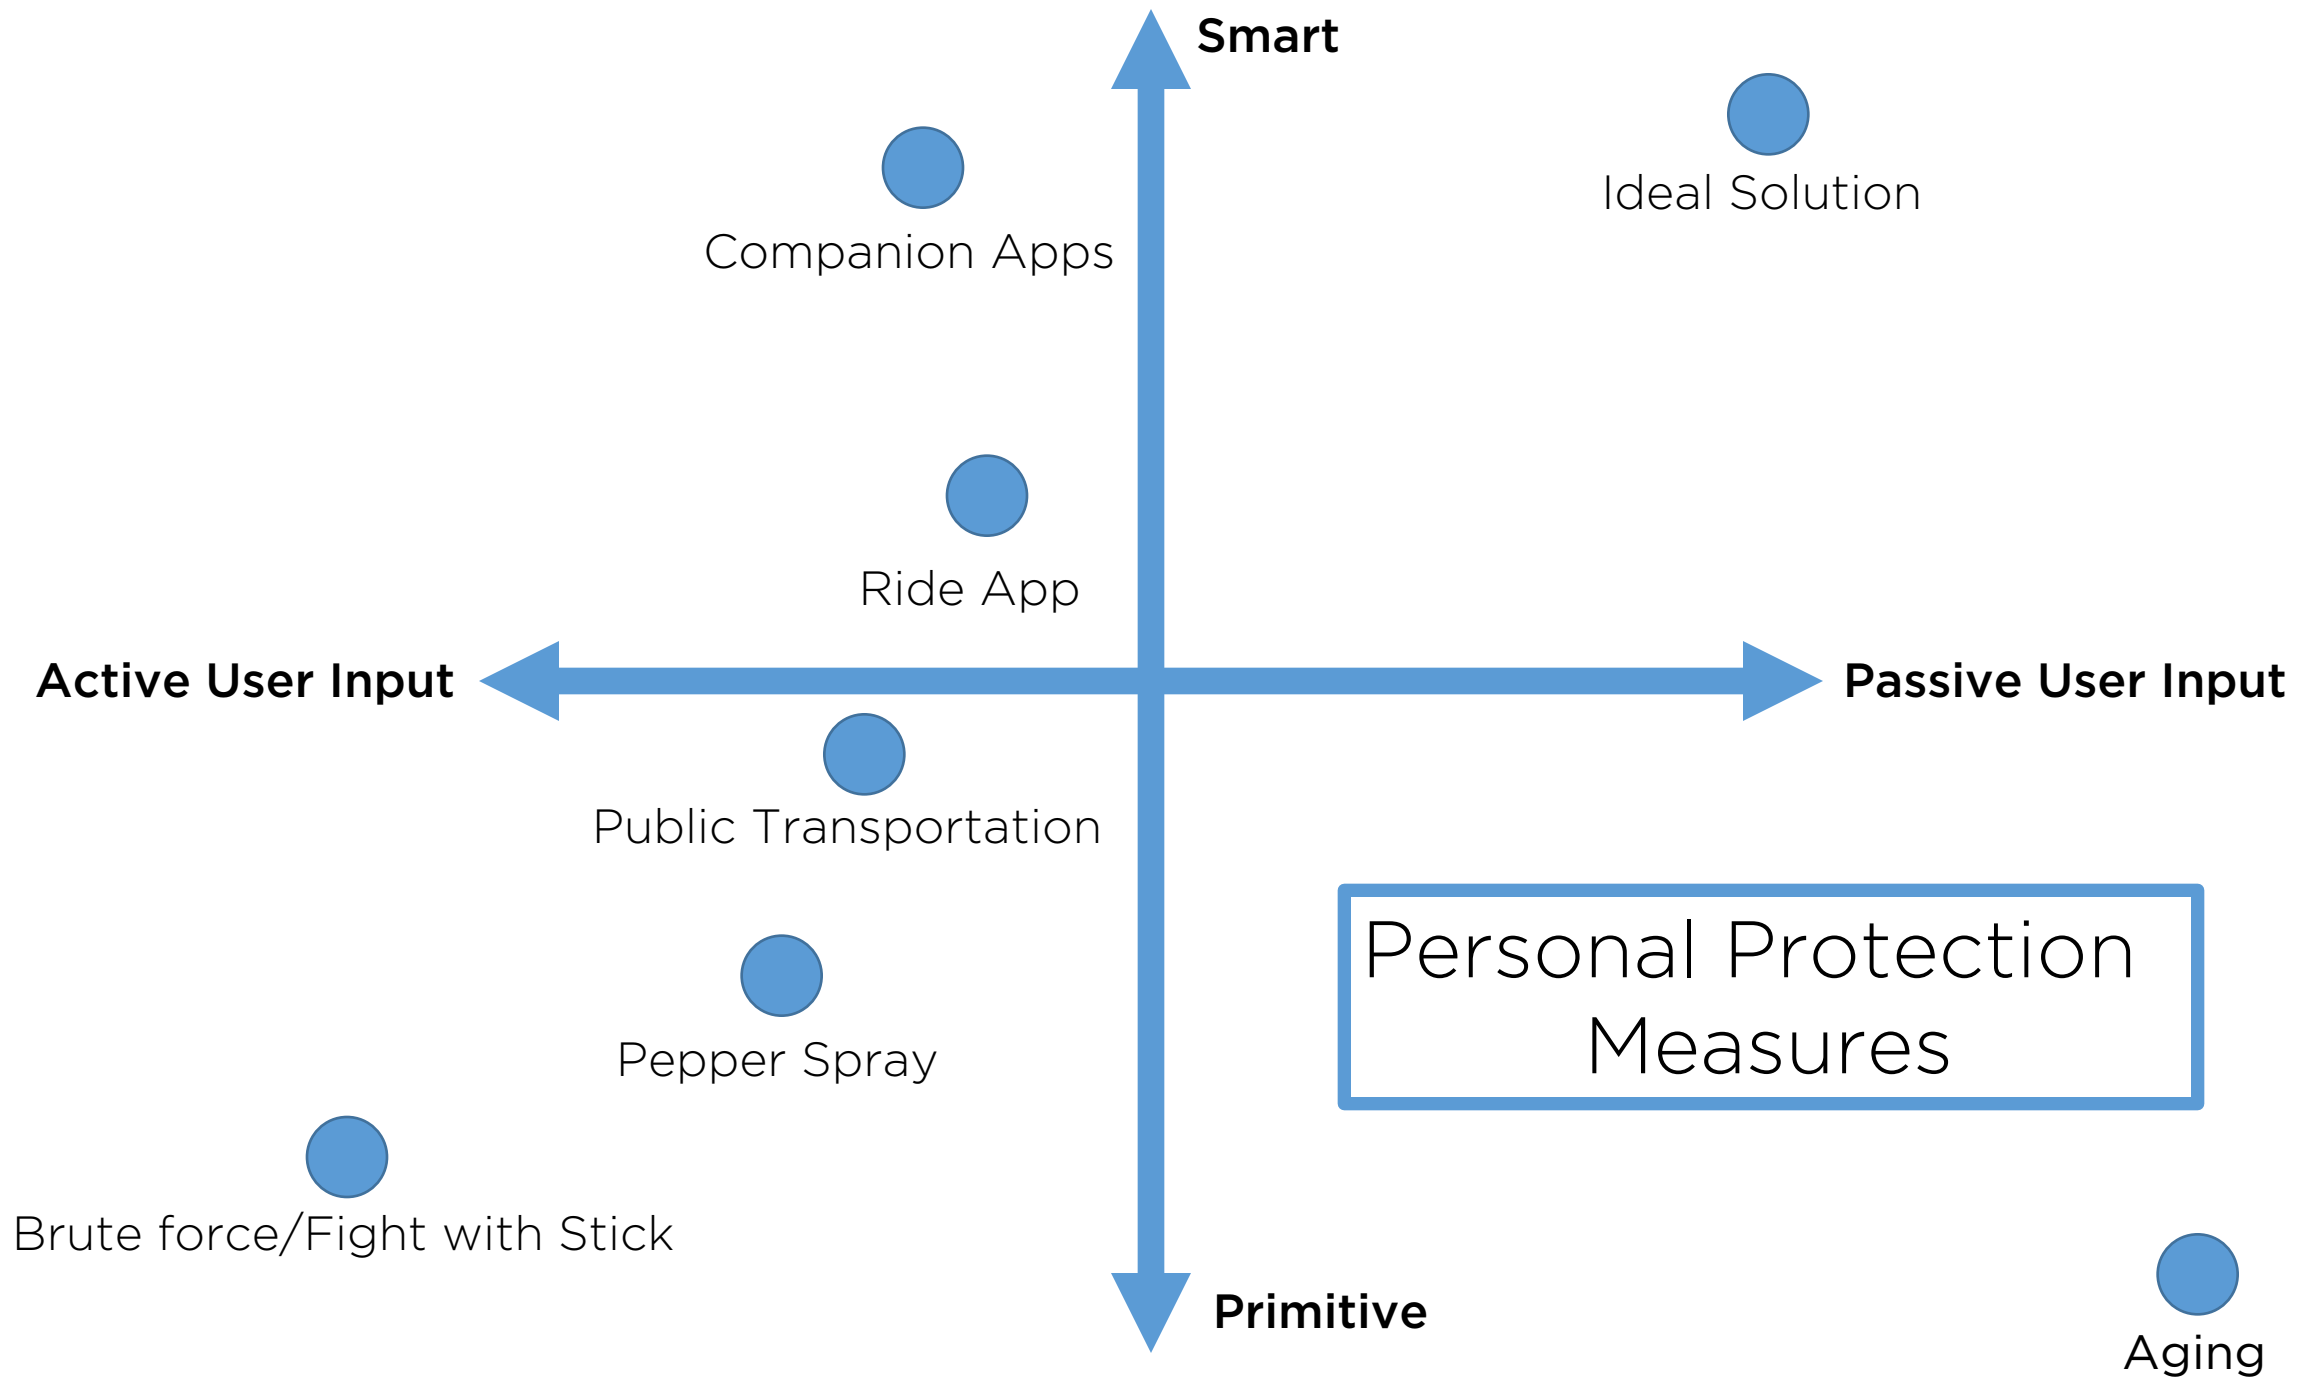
Smart

Ideal Solution

Companion Apps

Ride App

Active User Input

Passive User Input

Public Transportation

Personal Protection Measures

Pepper Spray

Brute force/Fight with Stick

Primitive

Aging